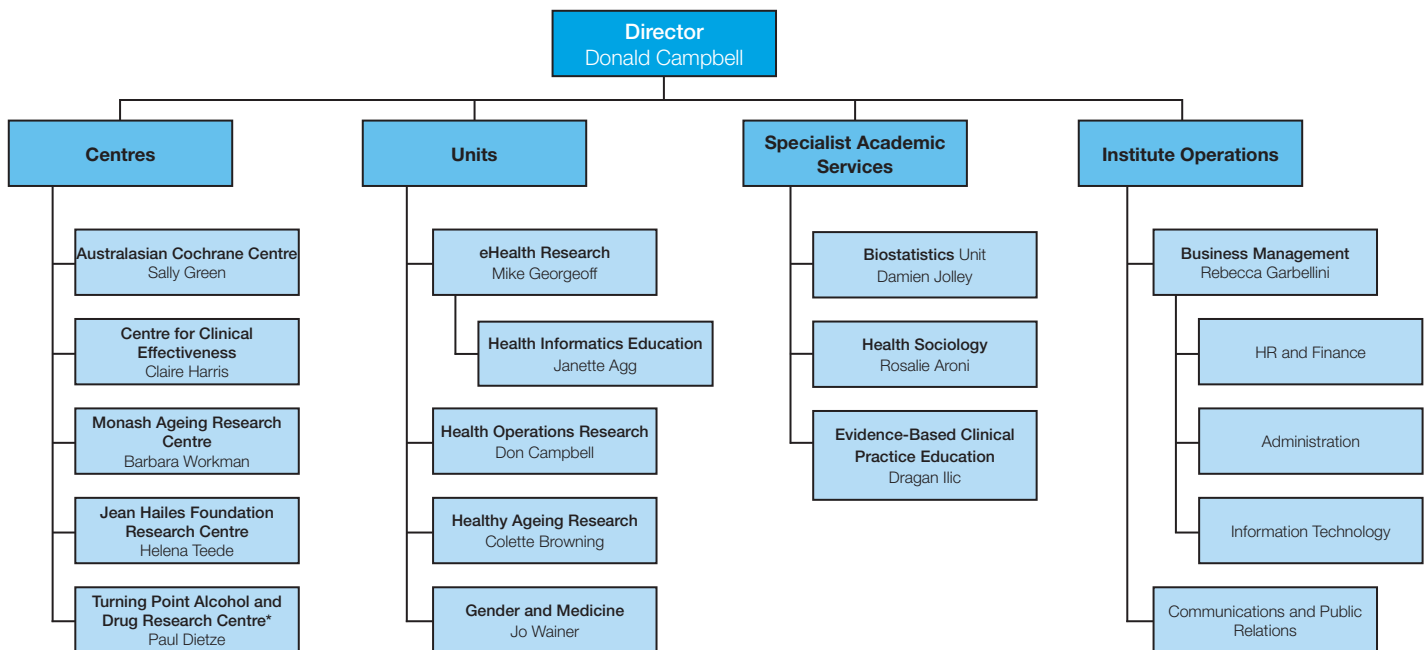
Director
Donald Campbell

Centres

Australasian Cochrane Centre
Sally Green

Centre for Clinical Effectiveness
Claire Harris

Monash Ageing Research Centre
Barbara Workman

Jean Hailes Foundation Research Centre
Helena Teede

Turning Point Alcohol and Drug Research Centre*
Paul Dietze

Units

eHealth Research
Mike Georgeoff

Health Informatics Education
Janette Agg

Health Operations Research
Don Campbell

Healthy Ageing Research
Colette Browning

Gender and Medicine
Jo Wainer

Specialist Academic Services

Biostatistics Unit
Damien Jolley

Health Sociology
Rosalie Aroni

Evidence-Based Clinical Practice Education
Dragan Ilic

Institute Operations

Business Management
Rebecca Garbellini

HR and Finance

Administration

Information Technology

Communications and Public Relations